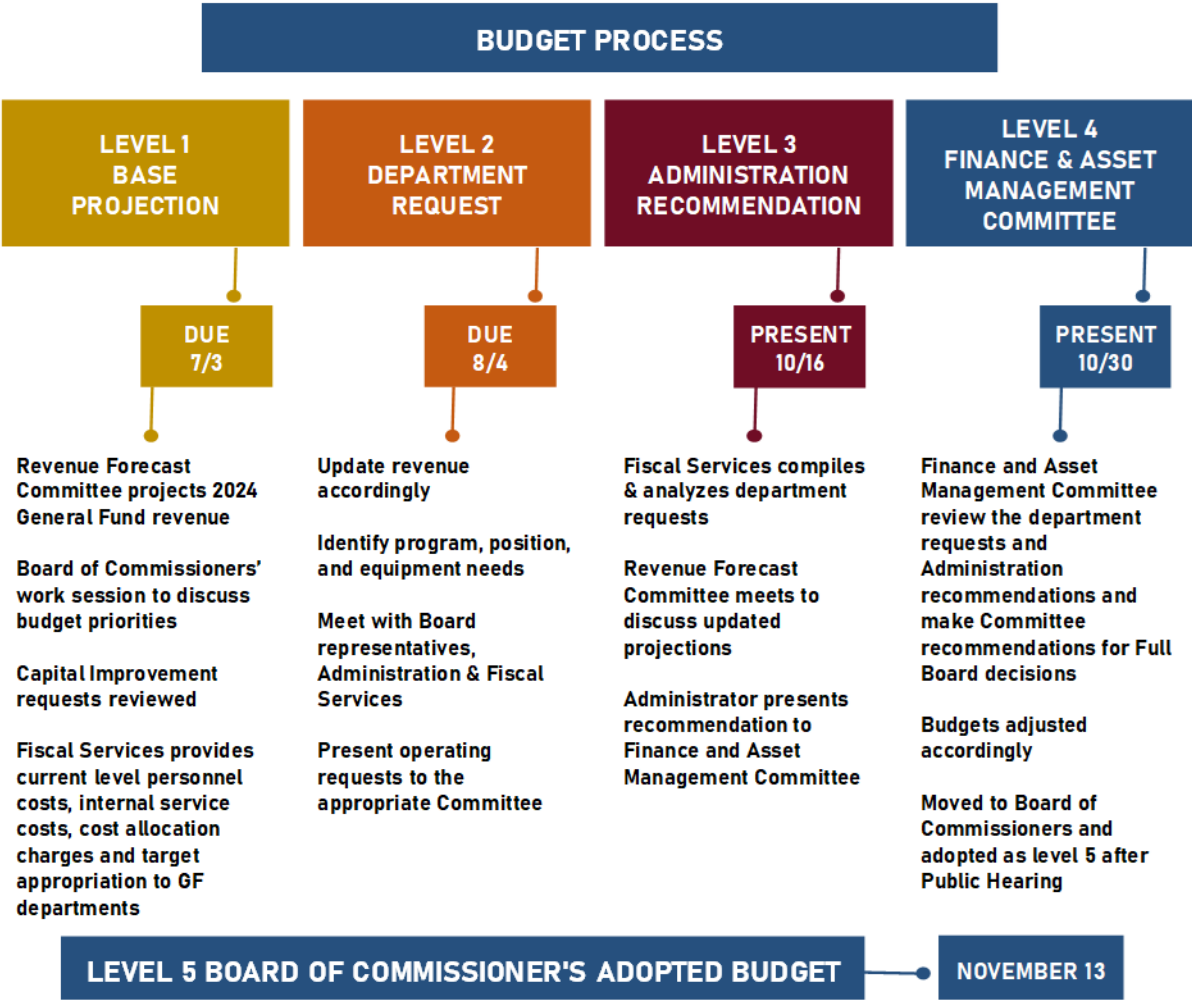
BUDGET PROCESS

LEVEL 1
BASE
PROJECTION

DUE
7/3

Revenue Forecast Committee projects 2024 General Fund revenue

Board of Commissioners' work session to discuss budget priorities

Capital Improvement requests reviewed

Fiscal Services provides current level personnel costs, internal service costs, cost allocation charges and target appropriation to GF departments

LEVEL 2
DEPARTMENT
REQUEST

DUE
8/4

Update revenue accordingly

Identify program, position, and equipment needs

Meet with Board representatives, Administration & Fiscal Services

Present operating requests to the appropriate Committee

LEVEL 3
ADMINISTRATION
RECOMMENDATION

PRESENT
10/16

Fiscal Services compiles & analyzes department requests

Revenue Forecast Committee meets to discuss updated projections

Administrator presents recommendation to Finance and Asset Management Committee

LEVEL 4
FINANCE & ASSET
MANAGEMENT
COMMITTEE

PRESENT
10/30

Finance and Asset Management Committee review the department requests and Administration recommendations and make Committee recommendations for Full Board decisions

Budgets adjusted accordingly

Moved to Board of Commissioners and adopted as level 5 after Public Hearing

LEVEL 5 BOARD OF COMMISSIONER'S ADOPTED BUDGET

NOVEMBER 13